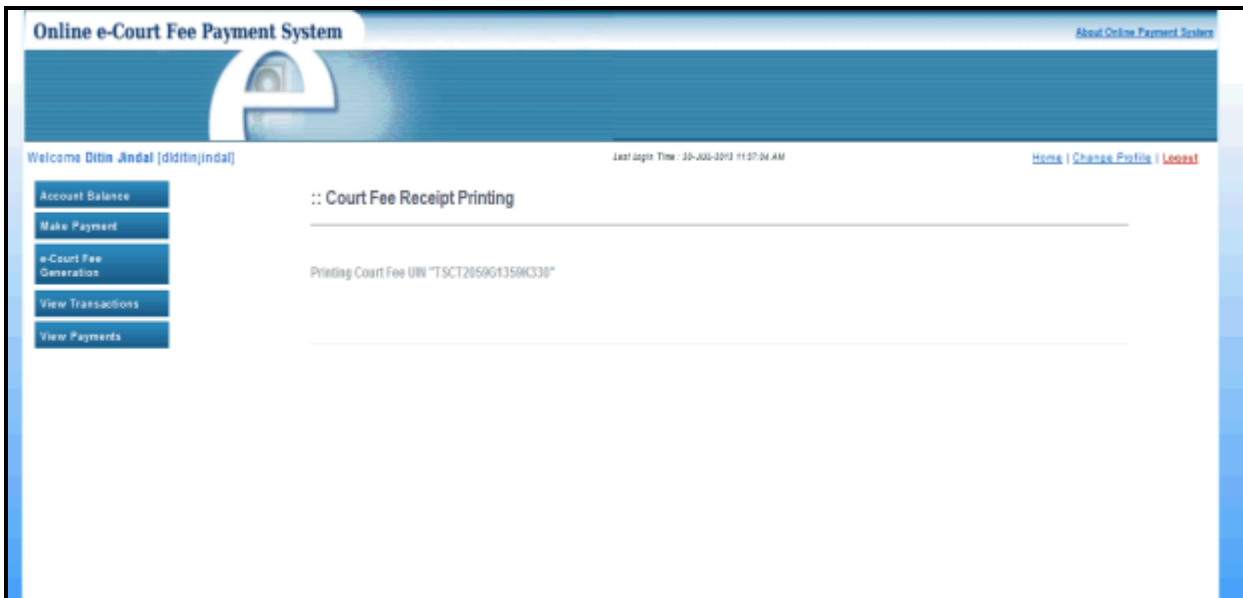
Online e-Court Fee Payment System

About Online Payment System

Welcome Ditin Jindal [dditinjindal]

Last login Time : 30-JUL-2013 11:57:34 AM

Home | Change Profile | Logout

Account Balance

Make Payment

e-Court Fee Generation

View Transactions

View Payments

:: Court Fee Receipt Printing

Printing Court Fee UIN "TSCT2059G1359K330"